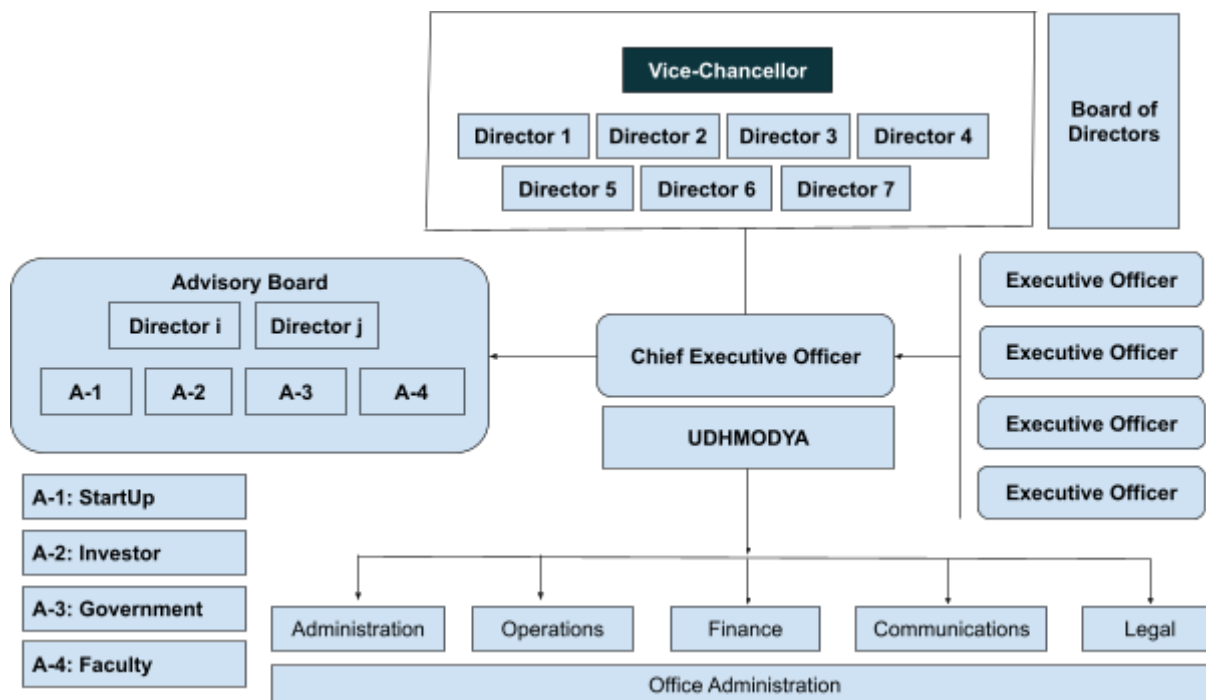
Vice-Chancellor

Director 1
Director 2
Director 3
Director 4
Director 5
Director 6
Director 7

Board of Directors

Advisory Board
Director i
Director j
A-1
A-2
A-3
A-4

Chief Executive Officer

Executive Officer
Executive Officer
Executive Officer
Executive Officer

UDHMODYA

A-1: StartUp
A-2: Investor
A-3: Government
A-4: Faculty

Administration
Operations
Finance
Communications
Legal

Office Administration